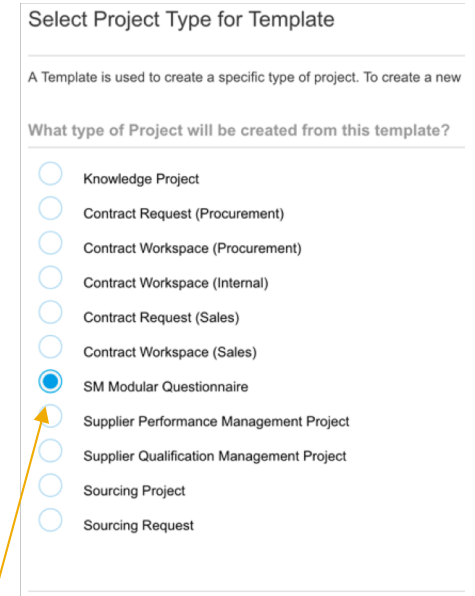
Select Project Type for Template

A Template is used to create a specific type of project. To create a new

What type of Project will be created from this template?

Knowledge Project

Contract Request (Procurement)

Contract Workspace (Procurement)

Contract Workspace (Internal)

Contract Request (Sales)

Contract Workspace (Sales)

SM Modular Questionnaire

Supplier Performance Management Project

Supplier Qualification Management Project

Sourcing Project

Sourcing Request